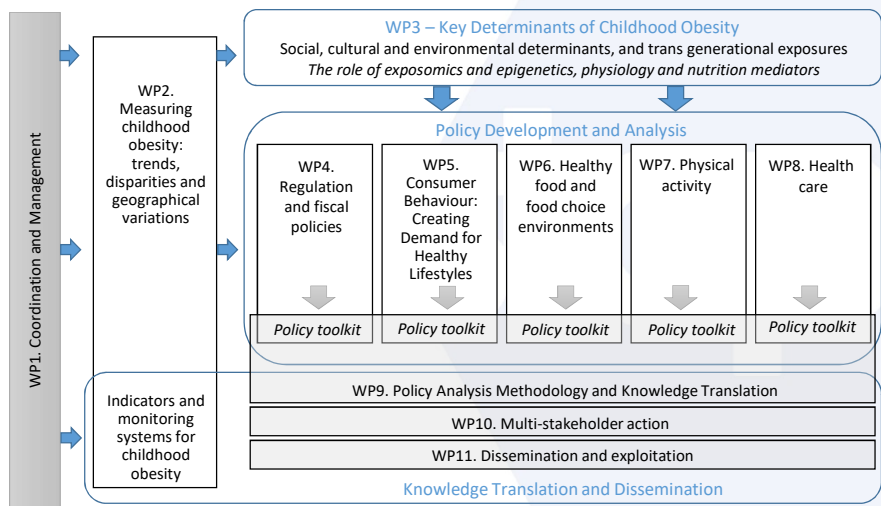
WP1. Coordination and Management

WP2. Measuring childhood obesity: trends, disparities and geographical variations

WP3 – Key Determinants of Childhood Obesity

Social, cultural and environmental determinants, and trans generational exposures

*The role of exposomics and epigenetics, physiology and nutrition mediators*

Policy Development and Analysis

WP4. Regulation and fiscal policies

WP5. Consumer Behaviour: Creating Demand for Healthy Lifestyles

WP6. Healthy food and food choice environments

WP7. Physical activity

WP8. Health care

*Policy toolkit*

*Policy toolkit*

*Policy toolkit*

*Policy toolkit*

*Policy toolkit*

Indicators and monitoring systems for childhood obesity

WP9. Policy Analysis Methodology and Knowledge Translation

WP10. Multi-stakeholder action

WP11. Dissemination and exploitation

Knowledge Translation and Dissemination